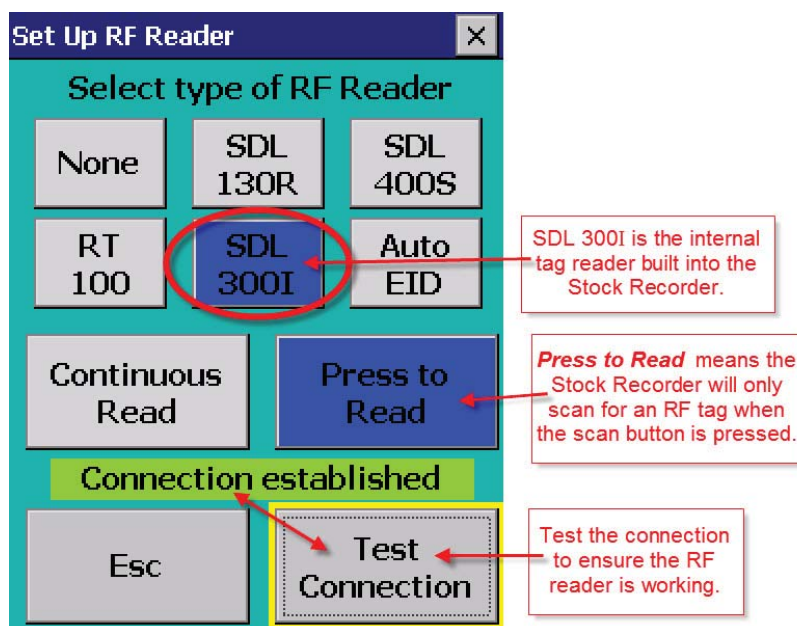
Set Up RF Reader

X

Select type of RF Reader

None

SDL 130R

SDL 400S

RT 100

SDL 300I

Auto EID

SDL 300I is the internal tag reader built into the Stock Recorder.

Continuous Read

Press to Read

*Press to Read* means the Stock Recorder will only scan for an RF tag when the scan button is pressed.

Connection established

Esc

Test Connection

Test the connection to ensure the RF reader is working.